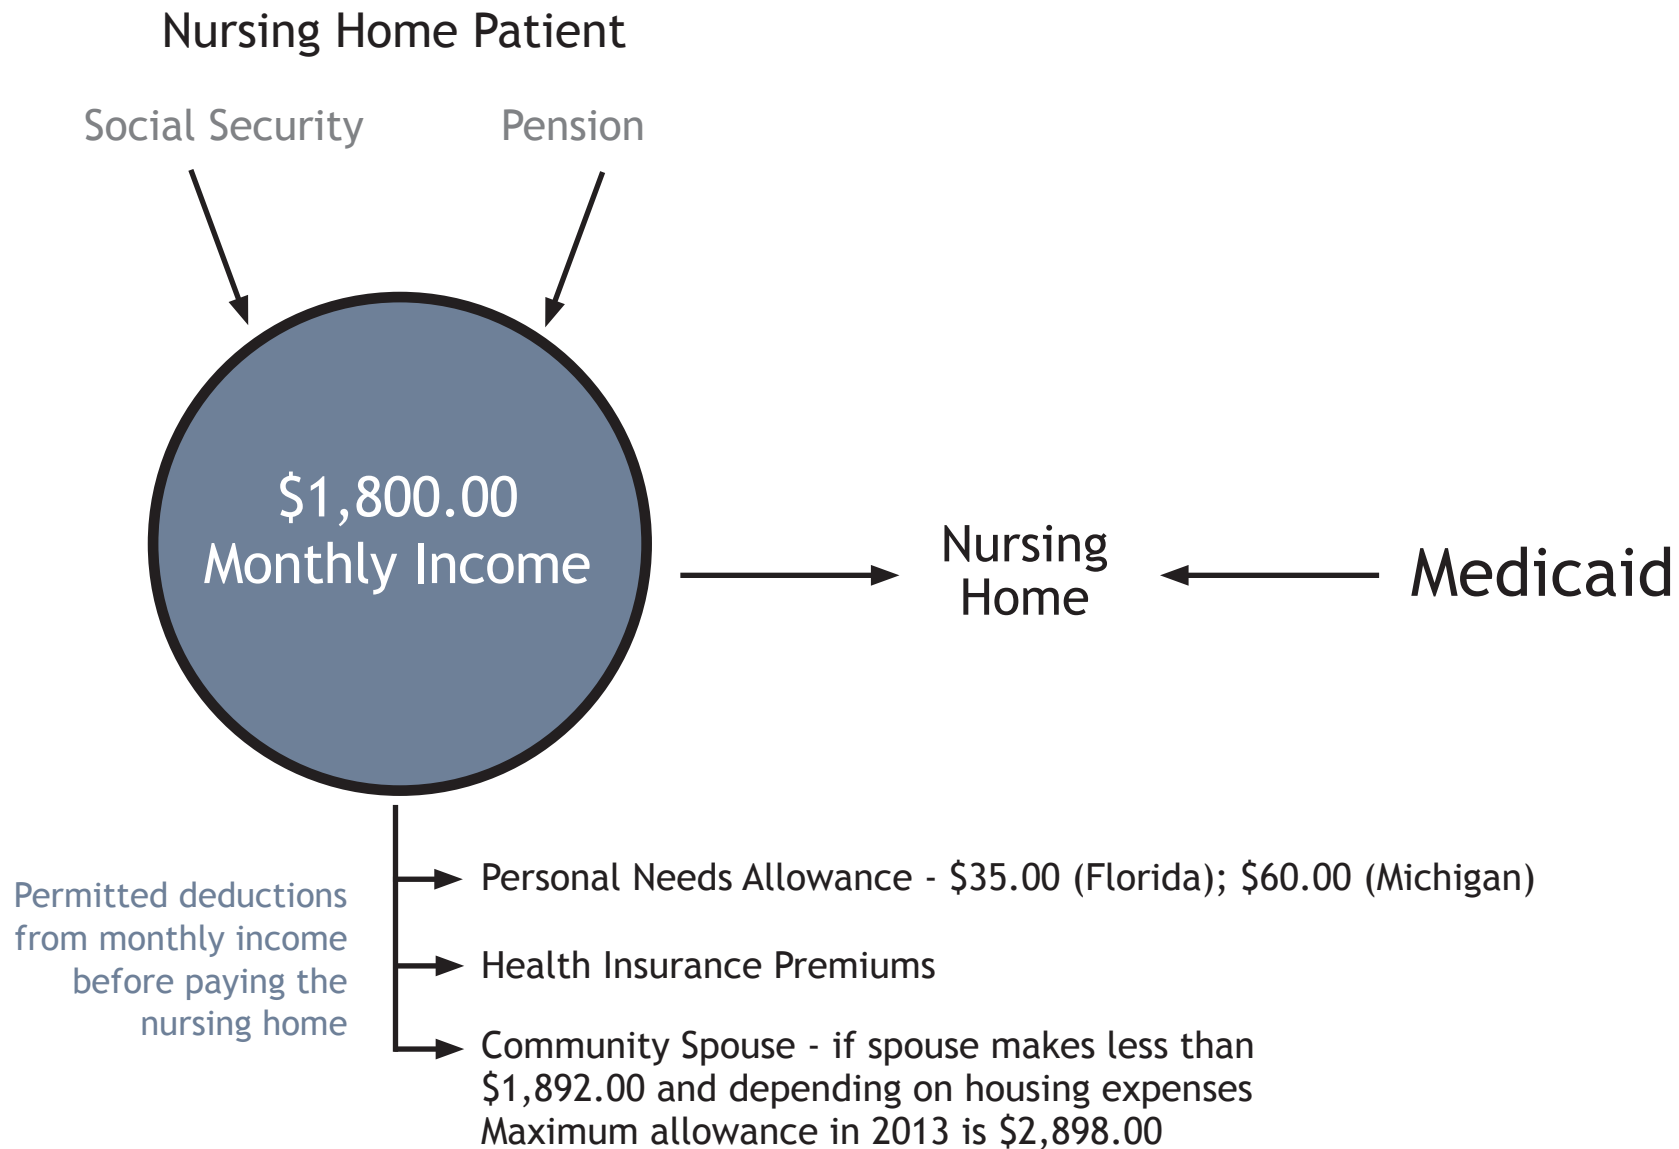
Nursing Home Patient

Social Security

Pension

\$1,800.00
Monthly Income

Nursing
Home

Medicaid

Permitted deductions from monthly income before paying the nursing home

Personal Needs Allowance - \$35.00 (Florida); \$60.00 (Michigan)

Health Insurance Premiums

Community Spouse - if spouse makes less than \$1,892.00 and depending on housing expenses
Maximum allowance in 2013 is \$2,898.00